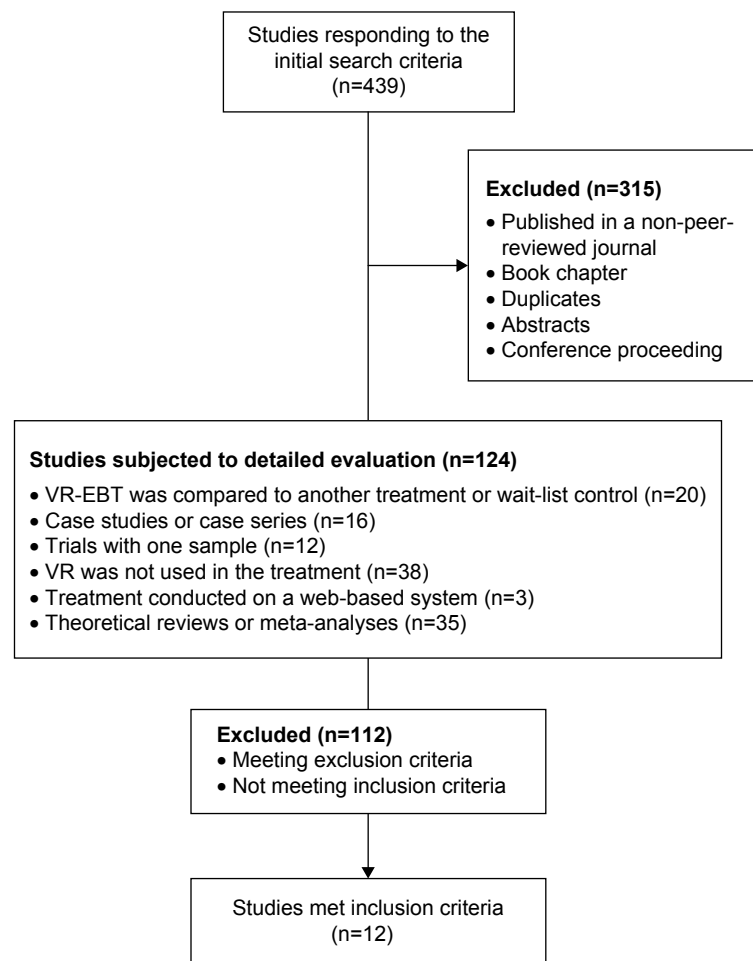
Studies responding to the initial search criteria (n=439)

**Excluded (n=315)**
- Published in a non-peer-reviewed journal
- Book chapter
- Duplicates
- Abstracts
- Conference proceeding

**Studies subjected to detailed evaluation (n=124)**
- VR-EBT was compared to another treatment or wait-list control (n=20)
- Case studies or case series (n=16)
- Trials with one sample (n=12)
- VR was not used in the treatment (n=38)
- Treatment conducted on a web-based system (n=3)
- Theoretical reviews or meta-analyses (n=35)

**Excluded (n=112)**
- Meeting exclusion criteria
- Not meeting inclusion criteria

Studies met inclusion criteria (n=12)